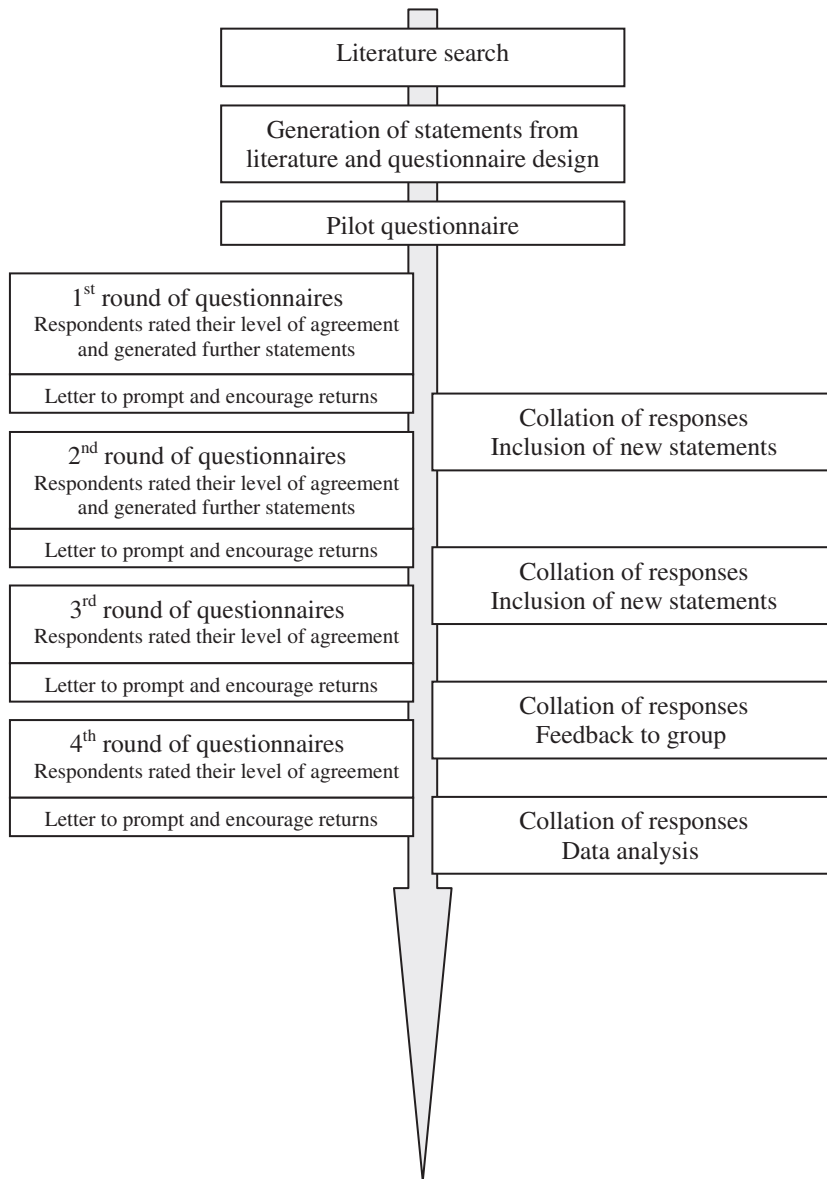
Literature search

Generation of statements from literature and questionnaire design

Pilot questionnaire

1$^{st}$ round of questionnaires
Respondents rated their level of agreement and generated further statements

Letter to prompt and encourage returns

Collation of responses
Inclusion of new statements

2$^{nd}$ round of questionnaires
Respondents rated their level of agreement and generated further statements

Letter to prompt and encourage returns

Collation of responses
Inclusion of new statements

3$^{rd}$ round of questionnaires
Respondents rated their level of agreement

Letter to prompt and encourage returns

Collation of responses
Feedback to group

4$^{th}$ round of questionnaires
Respondents rated their level of agreement

Letter to prompt and encourage returns

Collation of responses
Data analysis